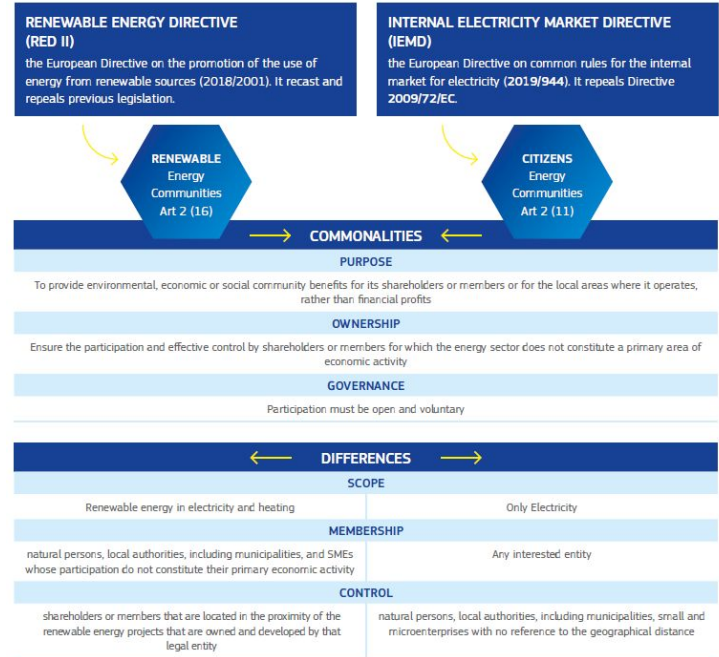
RENEWABLE ENERGY DIRECTIVE (RED II)

the European Directive on the promotion of the use of energy from renewable sources (2018/2001). It recast and repeals previous legislation.

INTERNAL ELECTRICITY MARKET DIRECTIVE (IEMD)

the European Directive on common rules for the internal market for electricity (2019/944). It repeals Directive 2009/72/EC.

RENEWABLE Energy Communities Art 2 (16)

CITIZENS Energy Communities Art 2 (11)

COMMONALITIES

PURPOSE

To provide environmental, economic or social community benefits for its shareholders or members or for the local areas where it operates, rather than financial profits

OWNERSHIP

Ensure the participation and effective control by shareholders or members for which the energy sector does not constitute a primary area of economic activity

GOVERNANCE

Participation must be open and voluntary

DIFFERENCES

SCOPE

| Renewable energy in electricity and heating | Only Electricity |
|---|---|

MEMBERSHIP

| natural persons, local authorities, including municipalities, and SMEs whose participation do not constitute their primary economic activity | Any interested entity |
|---|---|

CONTROL

| shareholders or members that are located in the proximity of the renewable energy projects that are owned and developed by that legal entity | natural persons, local authorities, including municipalities, small and microenterprises with no reference to the geographical distance |
|---|---|